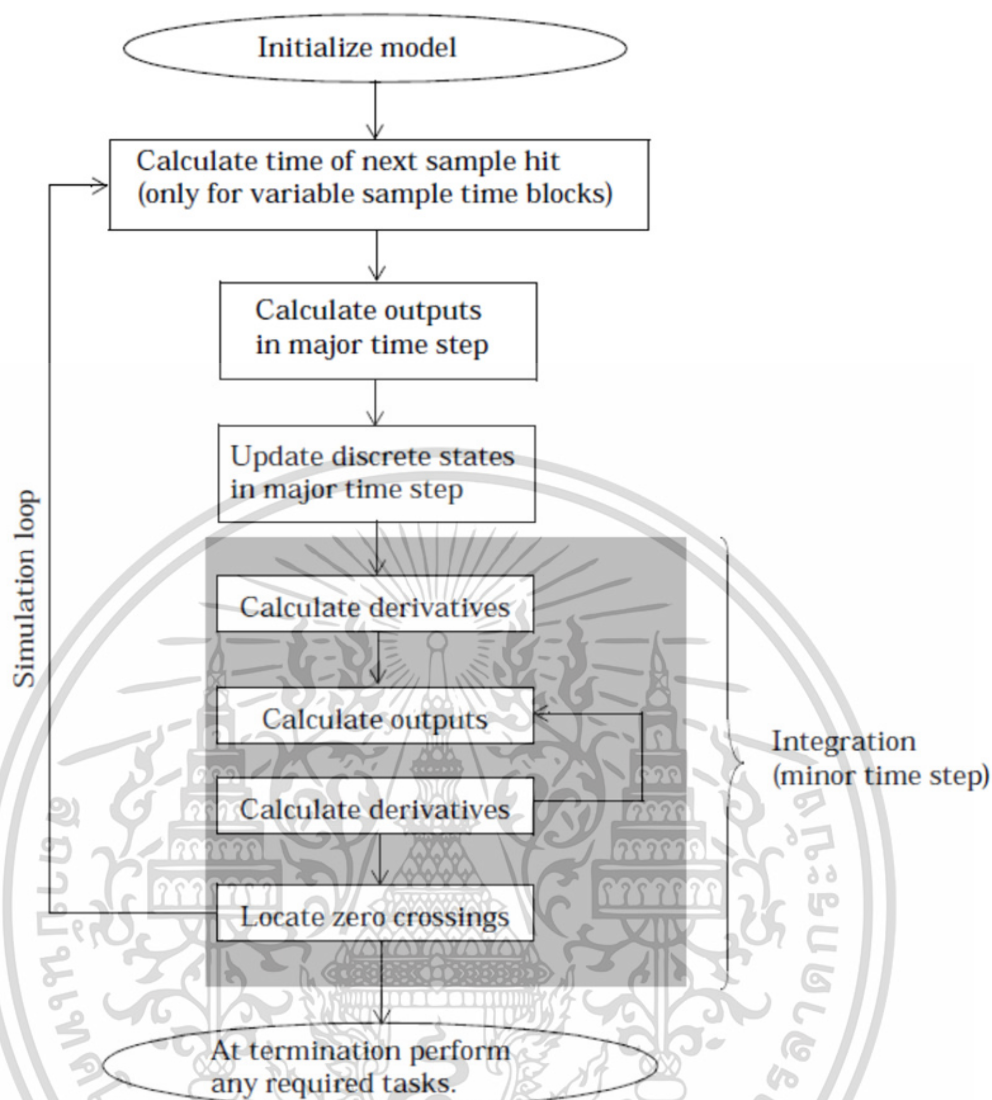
Initialize model

Calculate time of next sample hit (only for variable sample time blocks)

Calculate outputs in major time step

Update discrete states in major time step

Calculate derivatives

Calculate outputs

Calculate derivatives

Locate zero crossings

Simulation loop

Integration (minor time step)

At termination perform any required tasks.